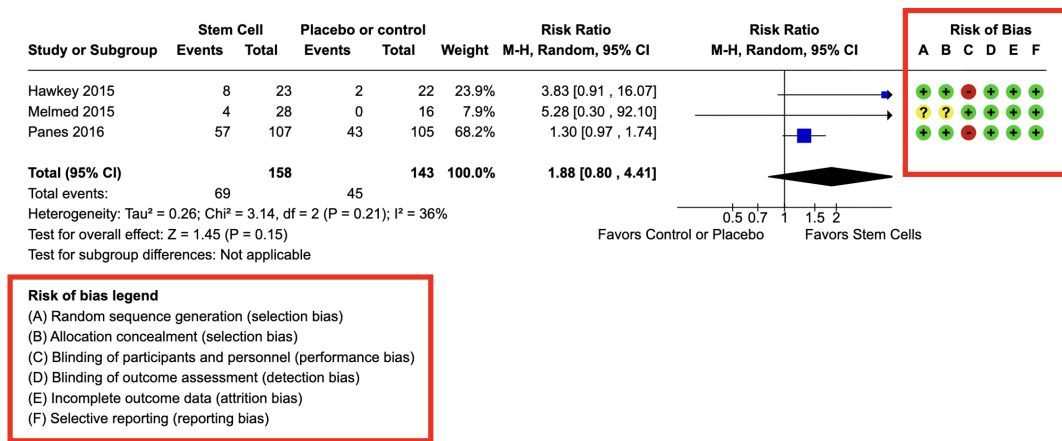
| Study or Subgroup | Stem Cell Events | Stem Cell Total | Placebo or control Events | Placebo or control Total | Weight | Risk Ratio M-H, Random, 95% CI | Risk Ratio M-H, Random, 95% CI | Risk of Bias A B C D E F |
|---|---|---|---|---|---|---|---|---|
| Hawkey 2015 | 8 | 23 | 2 | 22 | 23.9% | 3.83 [0.91 , 16.07] | | + + - + + + |
| Melmed 2015 | 4 | 28 | 0 | 16 | 7.9% | 5.28 [0.30 , 92.10] | | ? ? + + + + |
| Panes 2016 | 57 | 107 | 43 | 105 | 68.2% | 1.30 [0.97 , 1.74] | | + + - + + + |
| **Total (95% CI)** | | **158** | | **143** | **100.0%** | **1.88 [0.80 , 4.41]** | | |
| Total events: | 69 | | 45 | | | | | |

Heterogeneity: Tau² = 0.26; Chi² = 3.14, df = 2 (P = 0.21); I² = 36%
Test for overall effect: Z = 1.45 (P = 0.15)
Test for subgroup differences: Not applicable

0.5 0.7 1 1.5 2
Favors Control or Placebo Favors Stem Cells

**Risk of bias legend**
(A) Random sequence generation (selection bias)
(B) Allocation concealment (selection bias)
(C) Blinding of participants and personnel (performance bias)
(D) Blinding of outcome assessment (detection bias)
(E) Incomplete outcome data (attrition bias)
(F) Selective reporting (reporting bias)